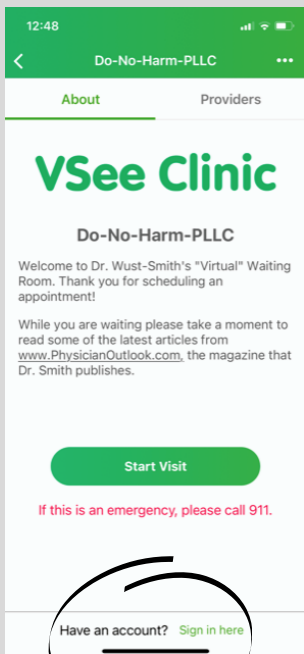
12:48

Do-No-Harm-PLLC

About

Providers

VSee Clinic

Do-No-Harm-PLLC

Welcome to Dr. Wust-Smith's "Virtual" Waiting Room. Thank you for scheduling an appointment!

While you are waiting please take a moment to read some of the latest articles from www.PhysicianOutlook.com, the magazine that Dr. Smith publishes.

Start Visit

If this is an emergency, please call 911.

Have an account? Sign in here